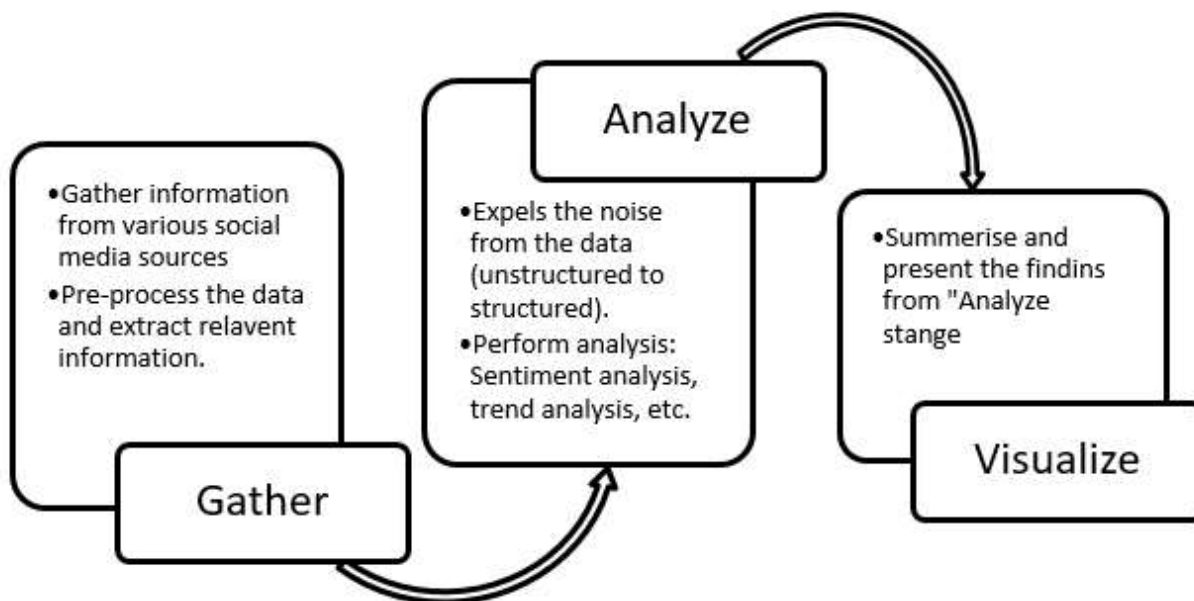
•Gather information from various social media sources
•Pre-process the data and extract relavent information.

Gather

Analyze

•Expels the noise from the data (unstructured to structured).
•Perform analysis: Sentiment analysis, trend analysis, etc.

•Summerise and present the findins from "Analyze stange

Visualize